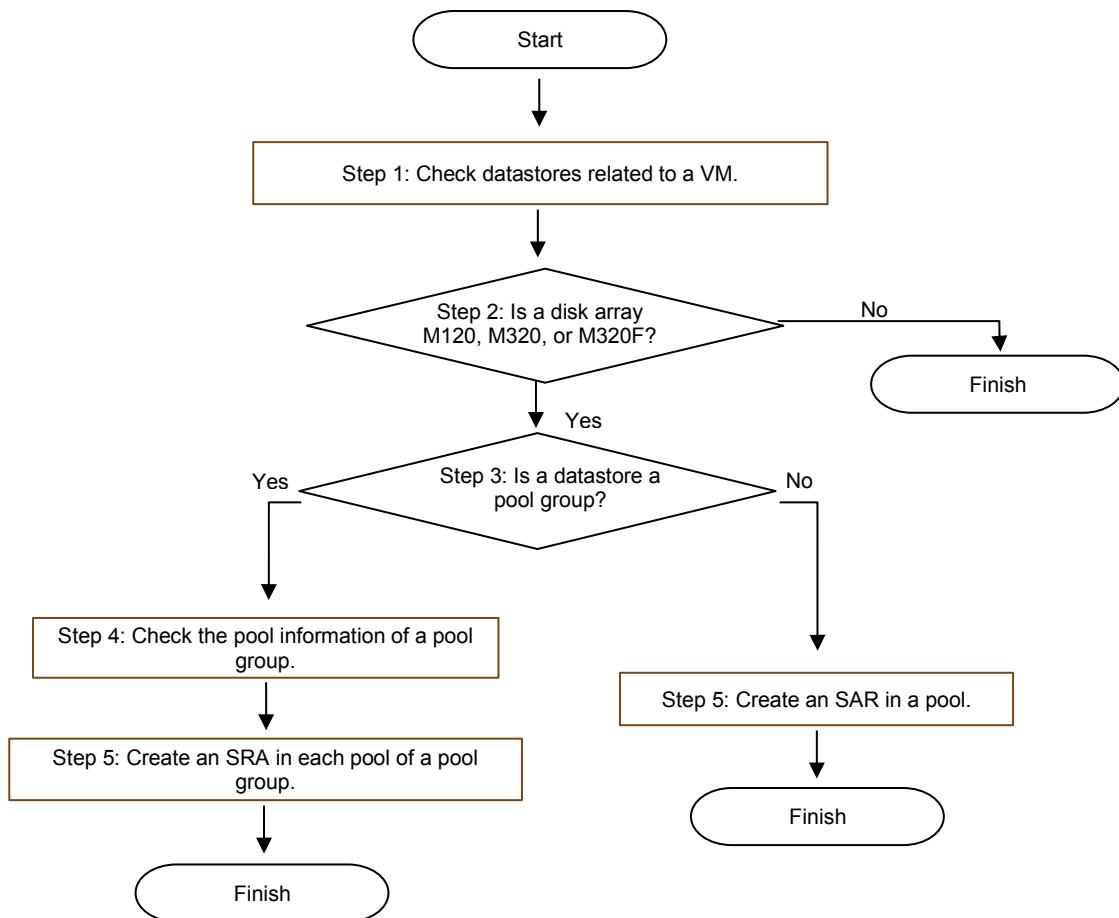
Start

Step 1: Check datastores related to a VM.

Step 2: Is a disk array M120, M320, or M320F?

No

Finish

Yes

Yes

Step 3: Is a datastore a pool group?

No

Step 4: Check the pool information of a pool group.

Step 5: Create an SRA in each pool of a pool group.

Finish

Step 5: Create an SAR in a pool.

Finish